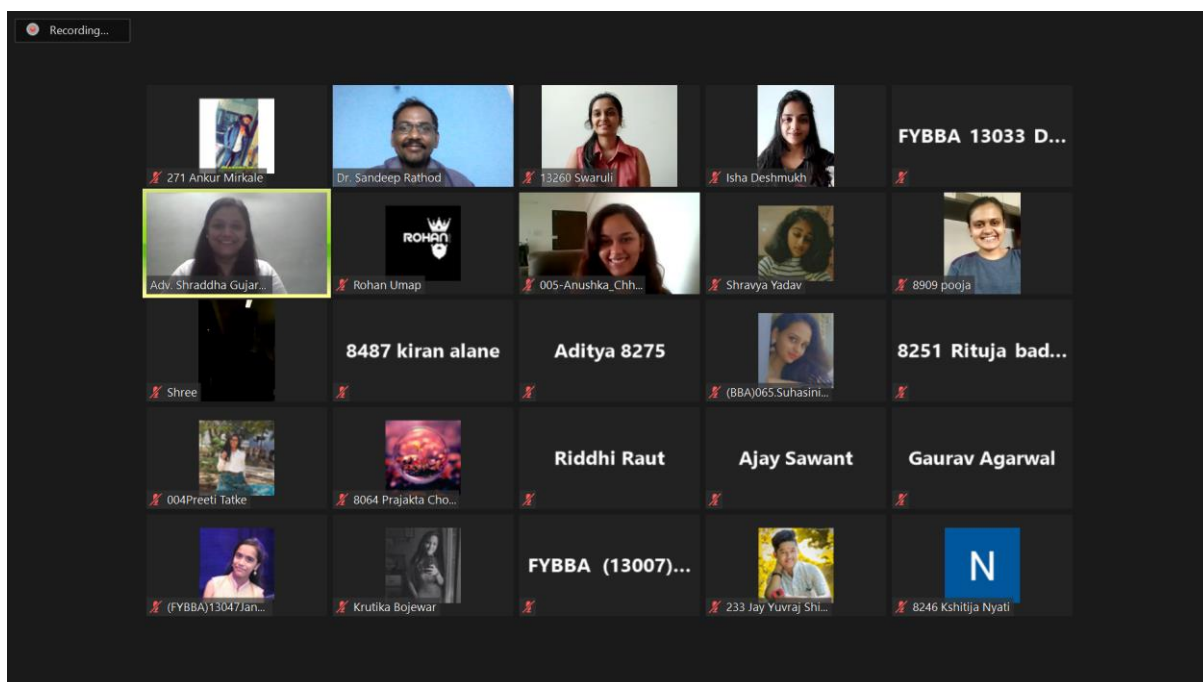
Recording...

271 Ankur Mirkale

Dr. Sandeep Rathod

13260 Swaruli

Isha Deshmukh

FYBBA 13033 D...

Adv. Shraddha Gujar...

ROHAN

Rohan Umap

005-Anushka_Chh...

Shravya Yadav

8909 pooja

Shree

8487 kiran alane

Aditya 8275

(BBA)065.Suhasini...

8251 Rituja bad...

004Preeti Tatke

8064 Prajakta Cho...

Riddhi Raut

Ajay Sawant

Gaurav Agarwal

(FYBBA)13047Jan...

Krutika Bojewar

FYBBA (13007)...

233 Jay Yuvraj Shi...

N

8246 Kshitija Nyati